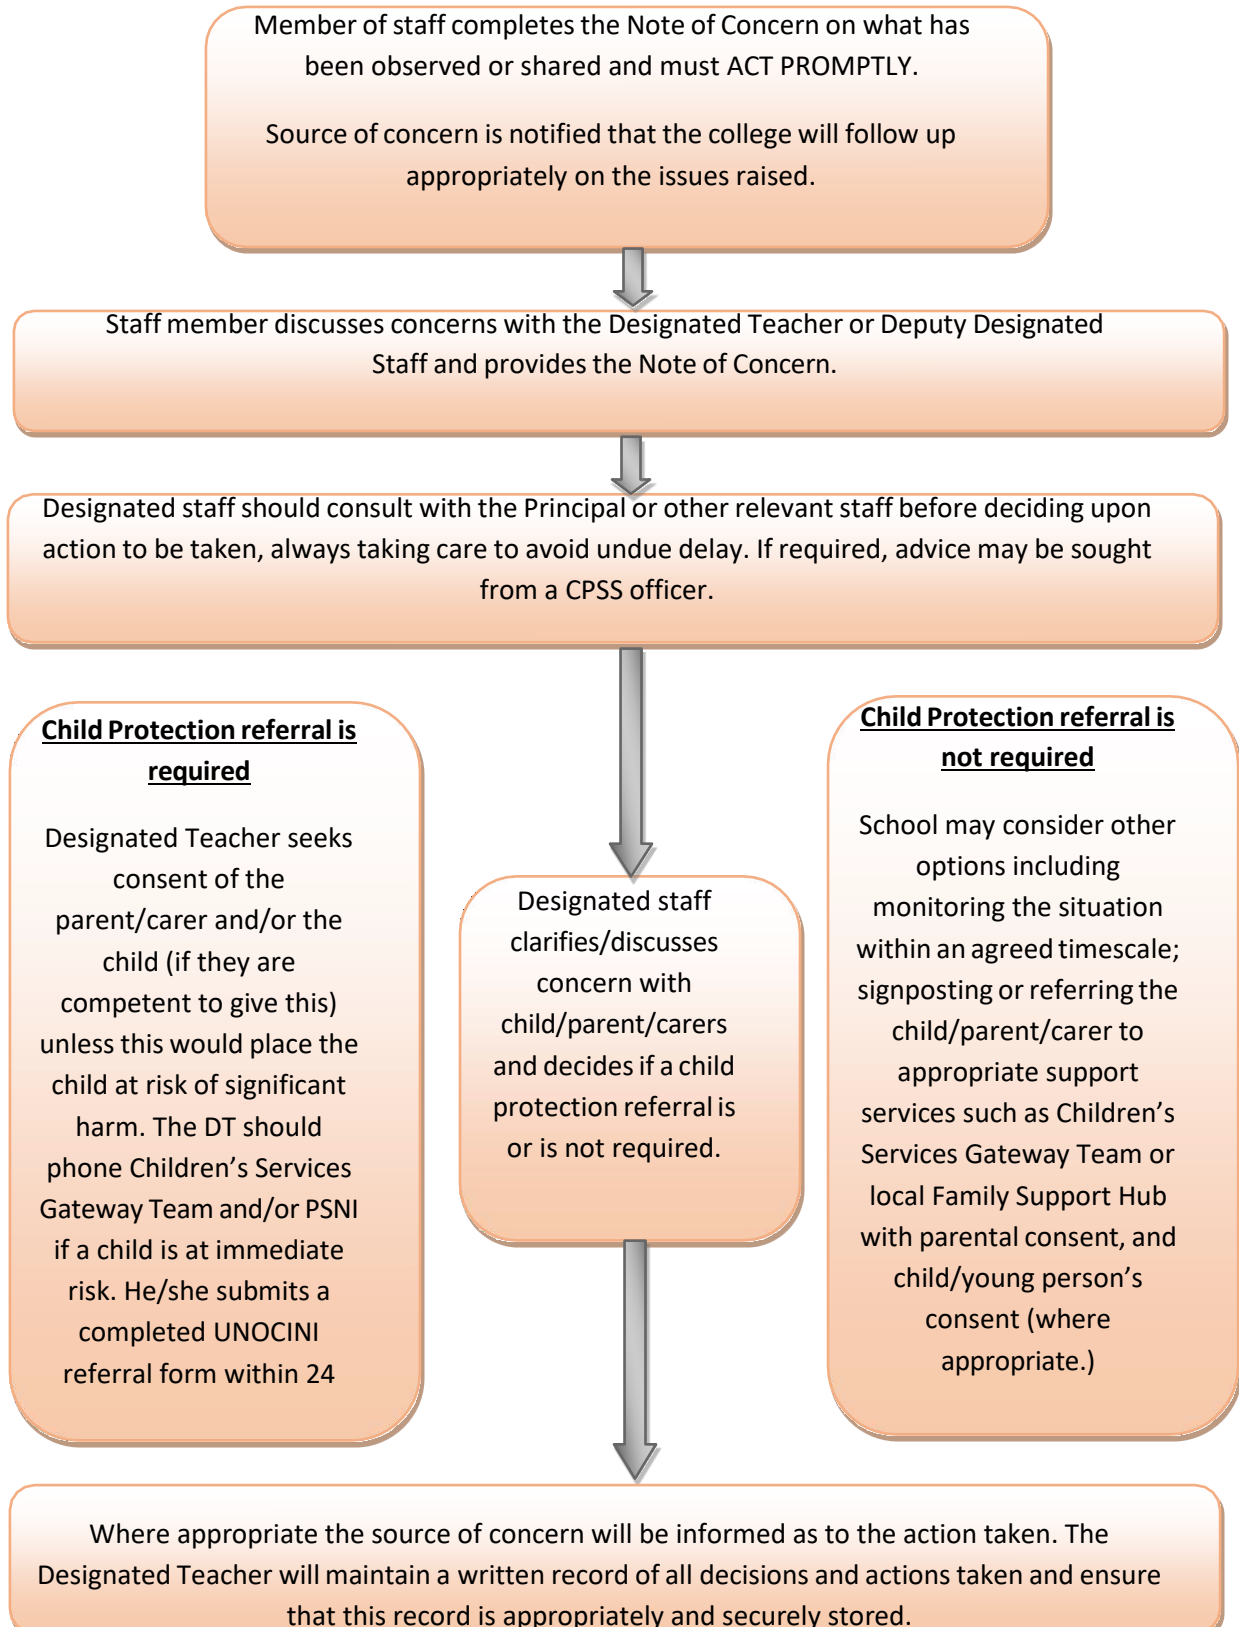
Member of staff completes the Note of Concern on what has been observed or shared and must ACT PROMPTLY.

Source of concern is notified that the college will follow up appropriately on the issues raised.

Staff member discusses concerns with the Designated Teacher or Deputy Designated Staff and provides the Note of Concern.

Designated staff should consult with the Principal or other relevant staff before deciding upon action to be taken, always taking care to avoid undue delay. If required, advice may be sought from a CPSS officer.

Child Protection referral is required

Designated Teacher seeks consent of the parent/carer and/or the child (if they are competent to give this) unless this would place the child at risk of significant harm. The DT should phone Children's Services Gateway Team and/or PSNI if a child is at immediate risk. He/she submits a completed UNOCINI referral form within 24

Designated staff clarifies/discusses concern with child/parent/carers and decides if a child protection referral is or is not required.

Child Protection referral is not required

School may consider other options including monitoring the situation within an agreed timescale; signposting or referring the child/parent/carer to appropriate support services such as Children's Services Gateway Team or local Family Support Hub with parental consent, and child/young person's consent (where appropriate.)

Where appropriate the source of concern will be informed as to the action taken. The Designated Teacher will maintain a written record of all decisions and actions taken and ensure that this record is appropriately and securely stored.